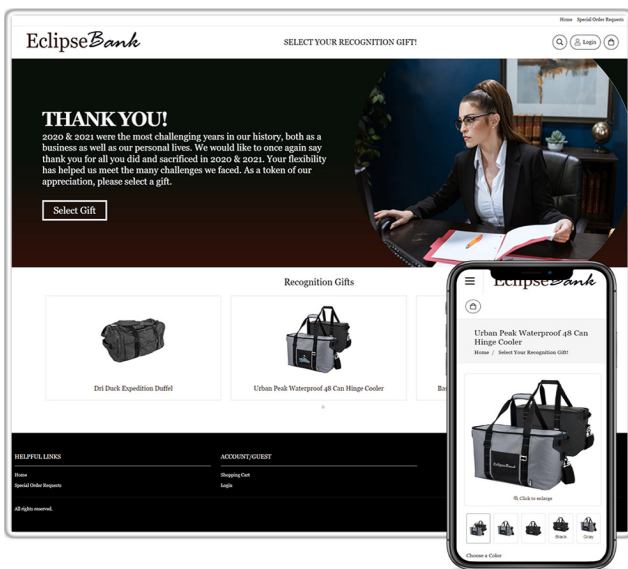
Home Special Order Requests

EclipseBank

SELECT YOUR RECOGNITION GIFT!

Login

THANK YOU!

2020 & 2021 were the most challenging years in our history, both as a business as well as our personal lives. We would like to once again say thank you for all you did and sacrificed in 2020 & 2021. Your flexibility has helped us meet the many challenges we faced. As a token of our appreciation, please select a gift.

Select Gift

Recognition Gifts

Dri Duck Expedition Duffel

Urban Peak Waterproof 48 Can Hinge Cooler

Ba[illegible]

HELPFUL LINKS

Home

Special Order Requests

ACCOUNT/GUEST

Shopping Cart

Login

All rights reserved.

EclipseBank

Urban Peak Waterproof 48 Can Hinge Cooler

Home / Select Your Recognition Gift!

EclipseBank

Click to enlarge

Black

Gray

Choose a Color